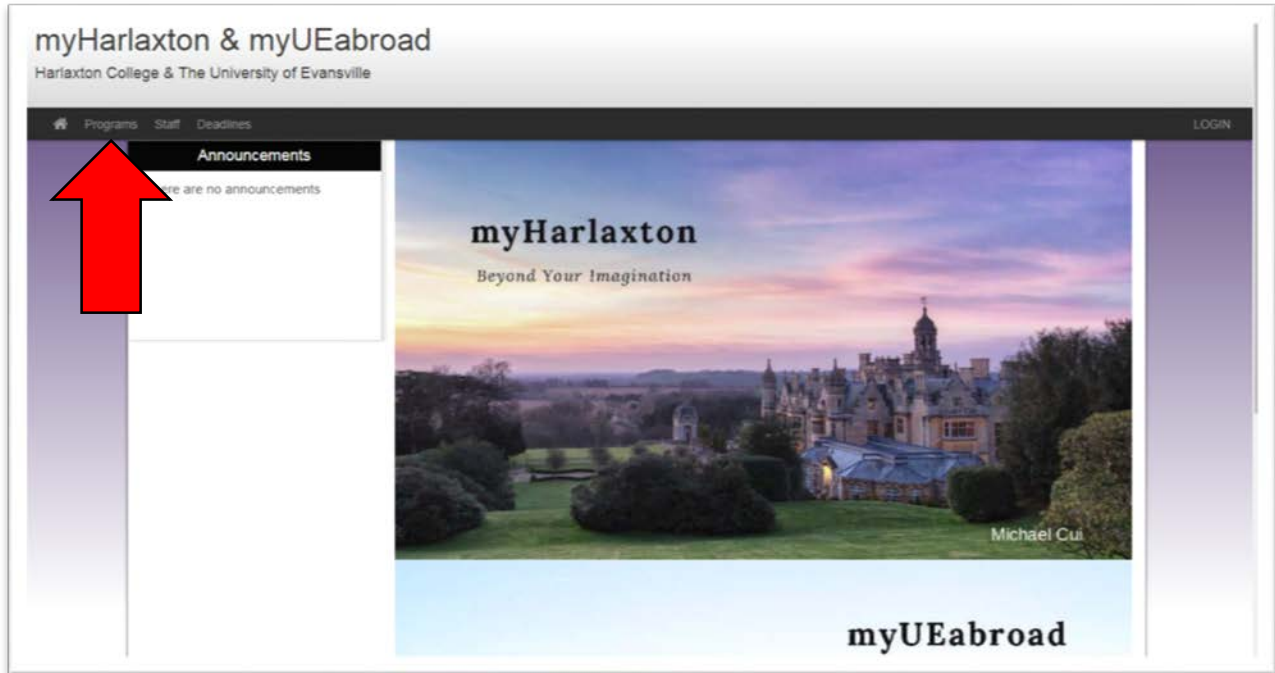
myHarlaxton & myUEabroad

Harlaxton College & The University of Evansville

Programs Staff Deadlines

LOGIN

Announcements

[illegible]ere are no announcements

myHarlaxton

Beyond Your Imagination

Michael Cui

myUEabroad